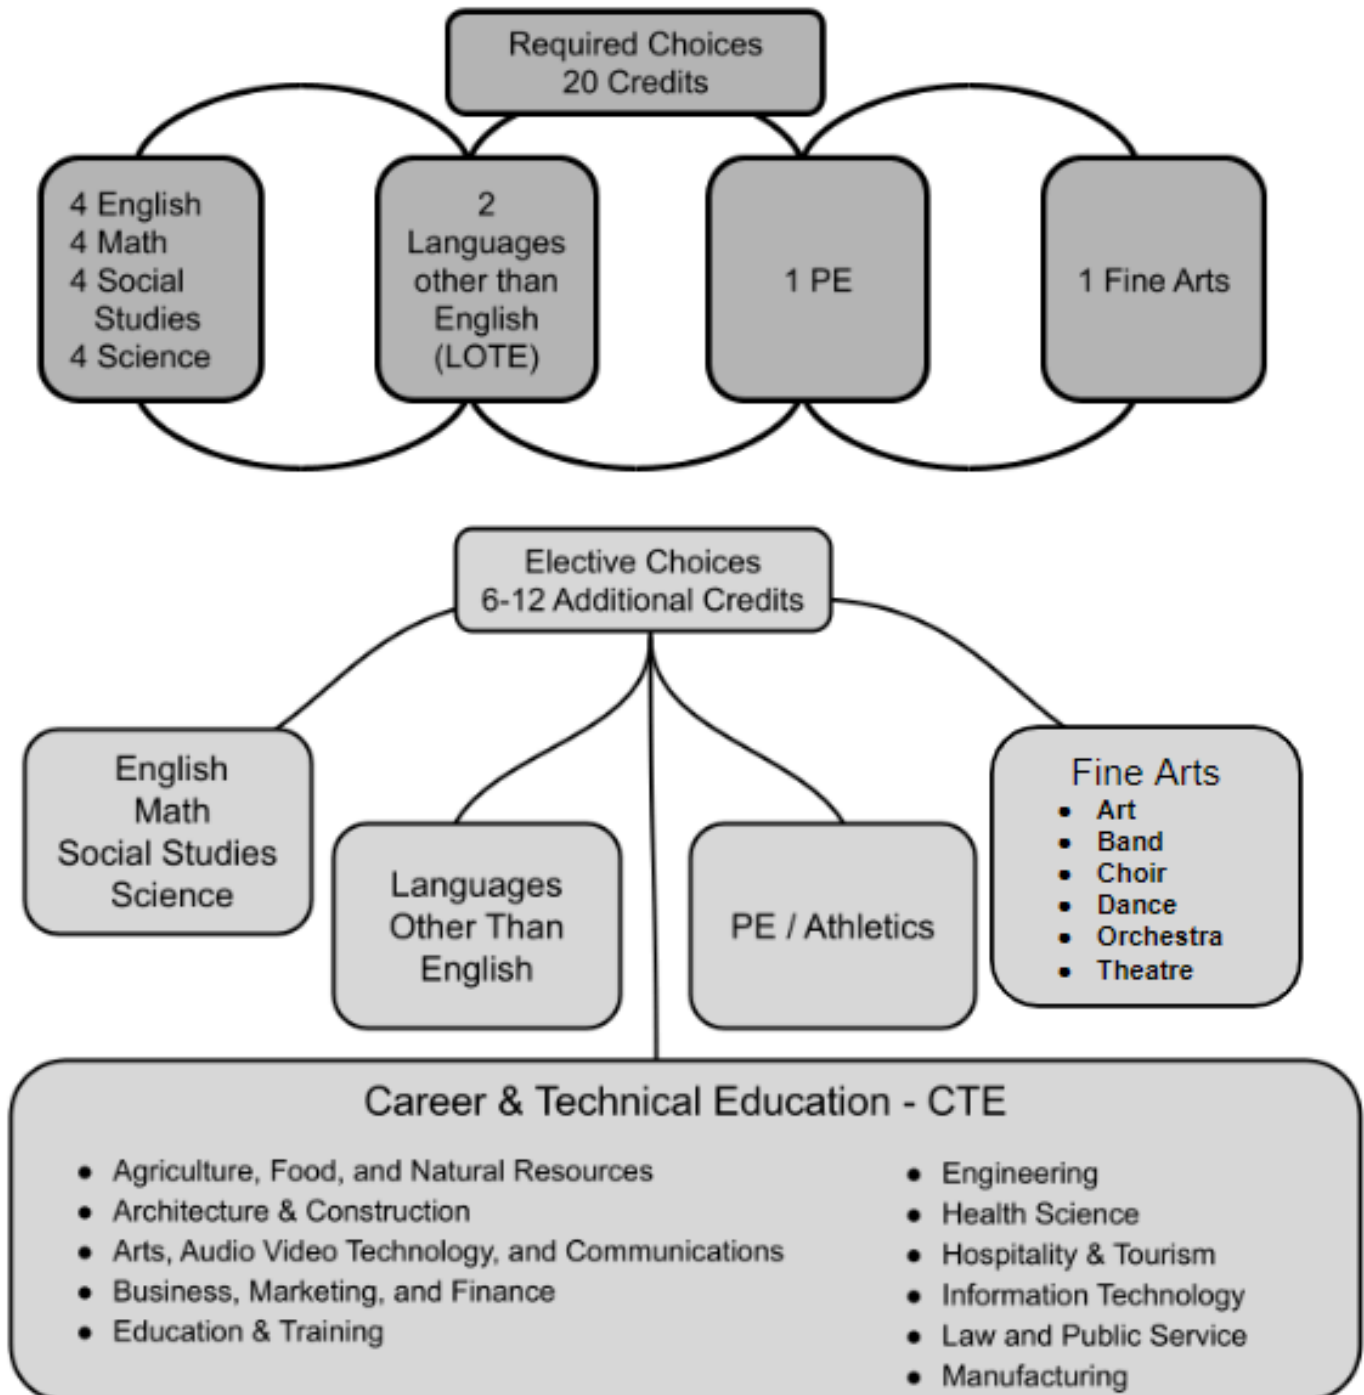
Required Choices
20 Credits

4 English
4 Math
4 Social Studies
4 Science

2
Languages other than English
(LOTE)

1 PE

1 Fine Arts

Elective Choices
6-12 Additional Credits

English
Math
Social Studies
Science

Languages Other Than English

PE / Athletics

Fine Arts
- Art
- Band
- Choir
- Dance
- Orchestra
- Theatre

Career & Technical Education - CTE
- Agriculture, Food, and Natural Resources
- Architecture & Construction
- Arts, Audio Video Technology, and Communications
- Business, Marketing, and Finance
- Education & Training

- Engineering
- Health Science
- Hospitality & Tourism
- Information Technology
- Law and Public Service
- Manufacturing